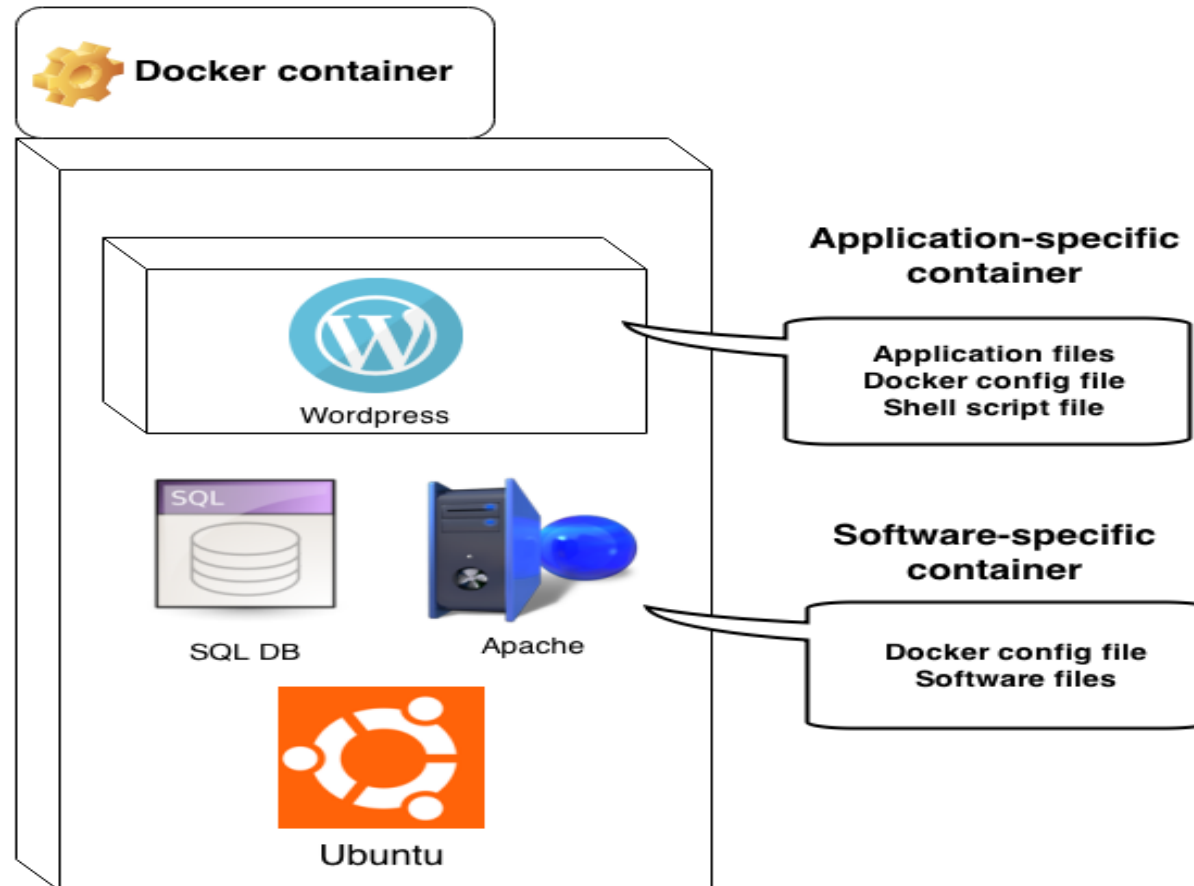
Docker container

Application-specific container

Application files
Docker config file
Shell script file

Wordpress

SQL

SQL DB

Apache

Software-specific container

Docker config file
Software files

Ubuntu